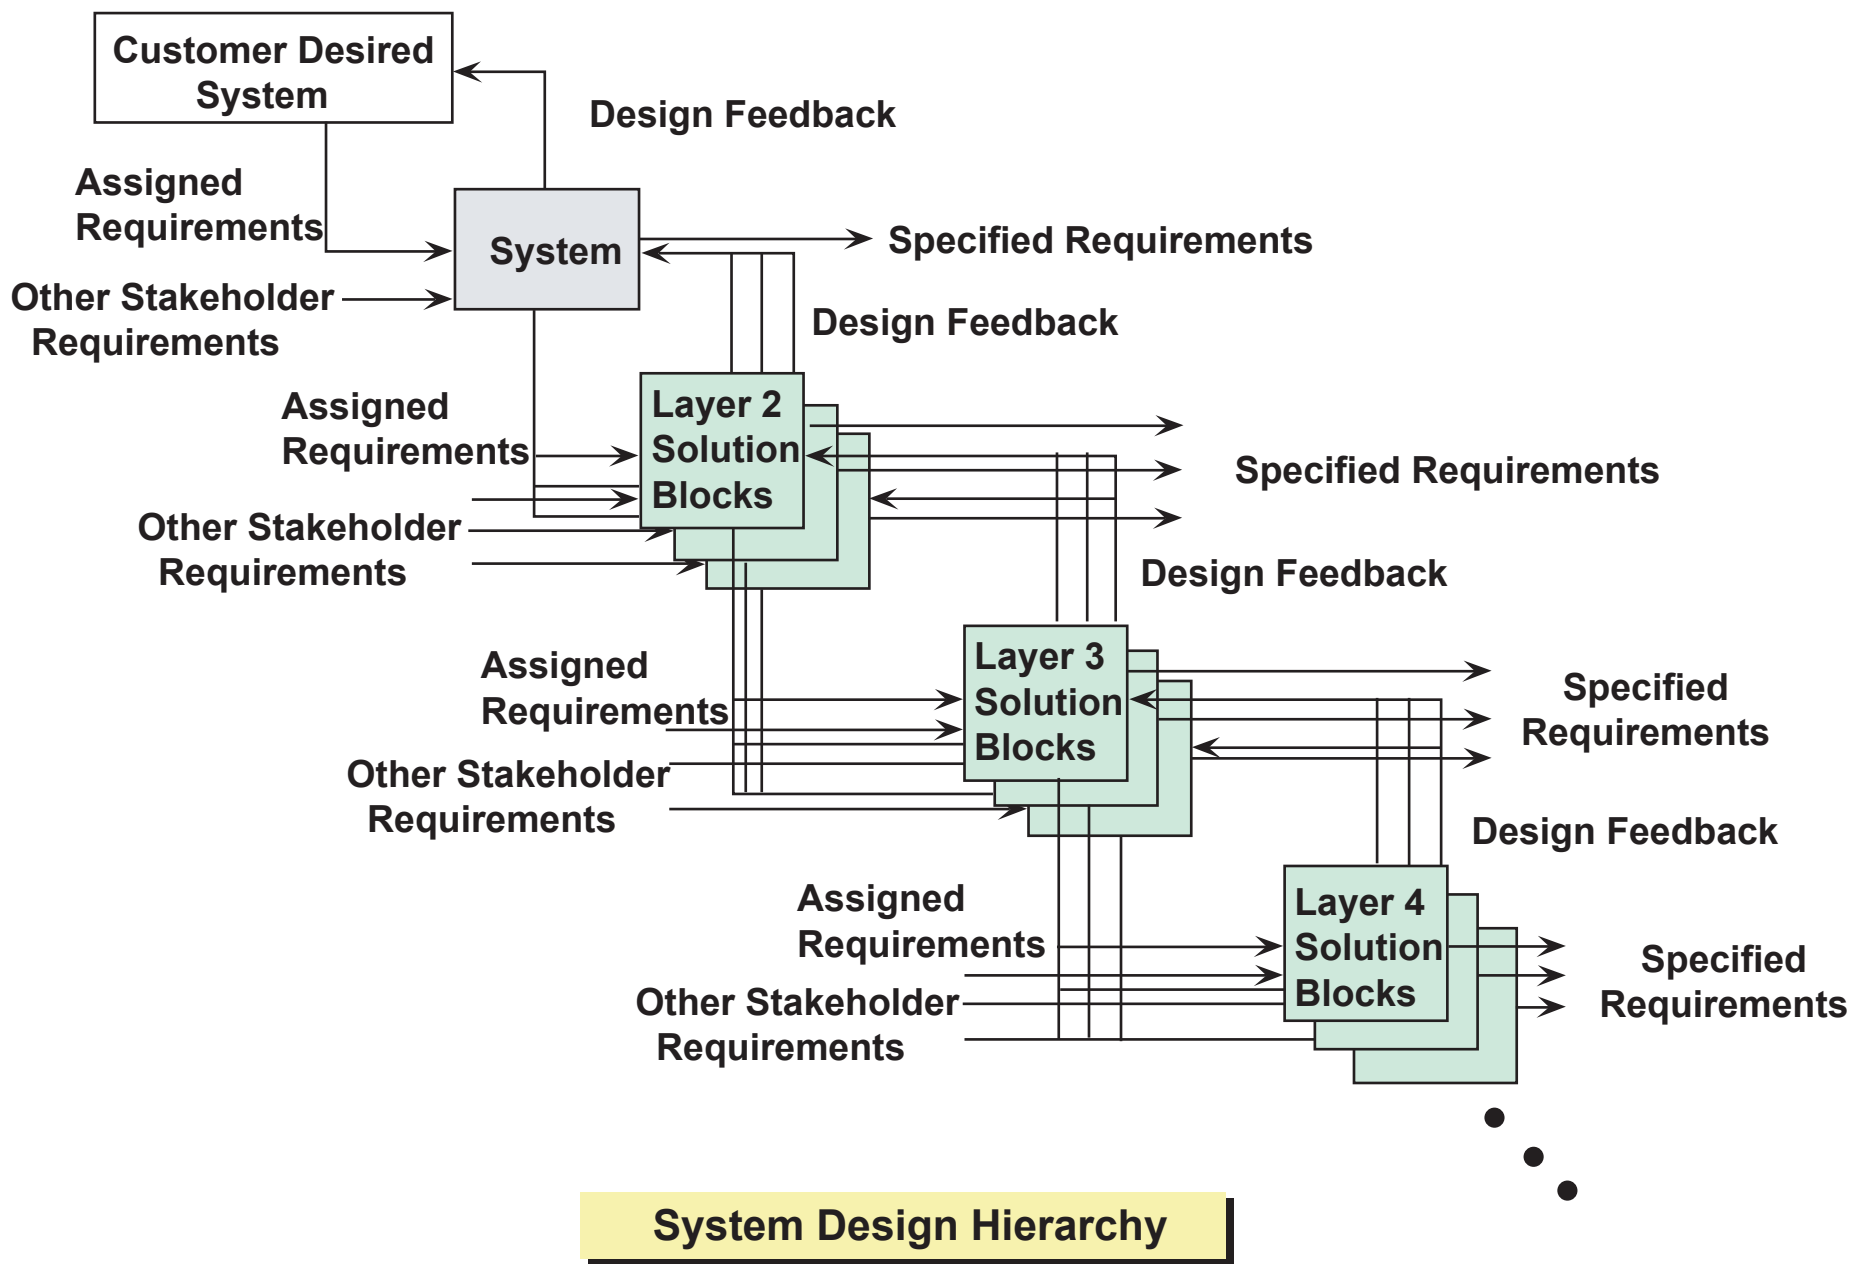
Customer Desired System

Design Feedback

Assigned Requirements

System

Specified Requirements

Other Stakeholder Requirements

Design Feedback

Assigned Requirements

Layer 2 Solution Blocks

Specified Requirements

Other Stakeholder Requirements

Design Feedback

Assigned Requirements

Layer 3 Solution Blocks

Specified Requirements

Other Stakeholder Requirements

Design Feedback

Assigned Requirements

Layer 4 Solution Blocks

Specified Requirements

Other Stakeholder Requirements

System Design Hierarchy